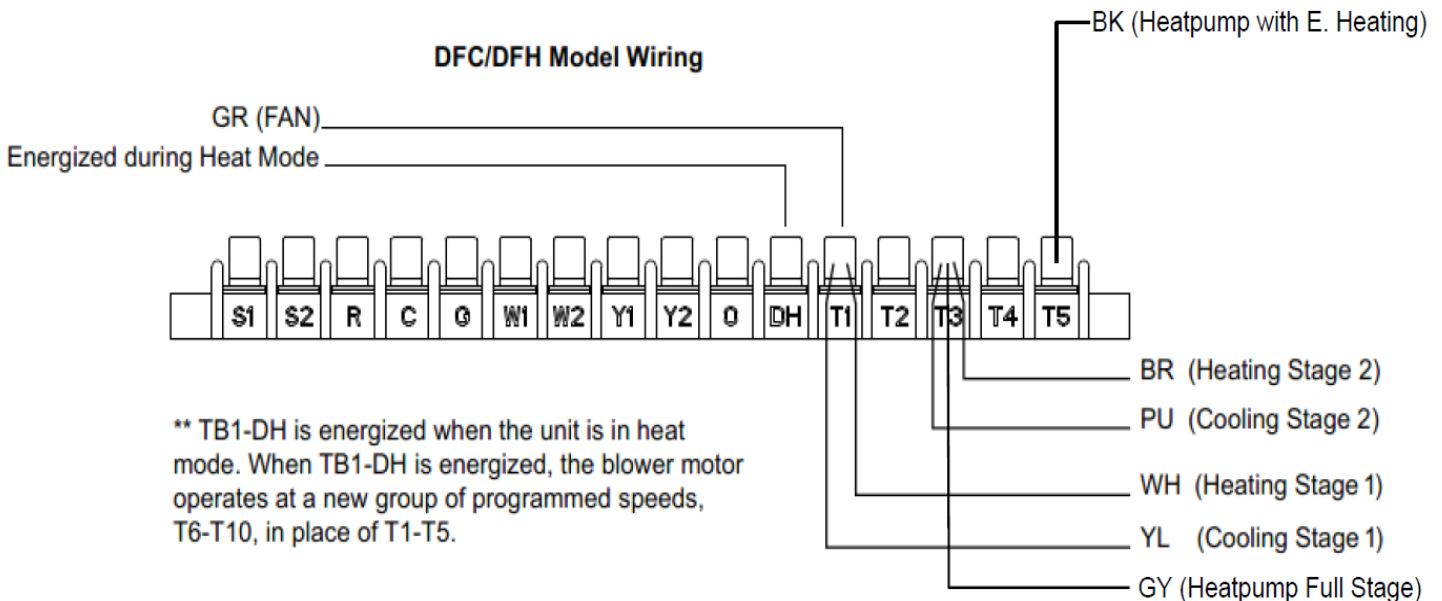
BK (Heatpump with E. Heating)

DFC/DFH Model Wiring

GR (FAN)

Energized during Heat Mode

S1 S2 R C G W1 W2 Y1 Y2 O DH T1 T2 T3 T4 T5

BR (Heating Stage 2)

PU (Cooling Stage 2)

WH (Heating Stage 1)

YL (Cooling Stage 1)

GY (Heatpump Full Stage)

** TB1-DH is energized when the unit is in heat mode. When TB1-DH is energized, the blower motor operates at a new group of programmed speeds, T6-T10, in place of T1-T5.